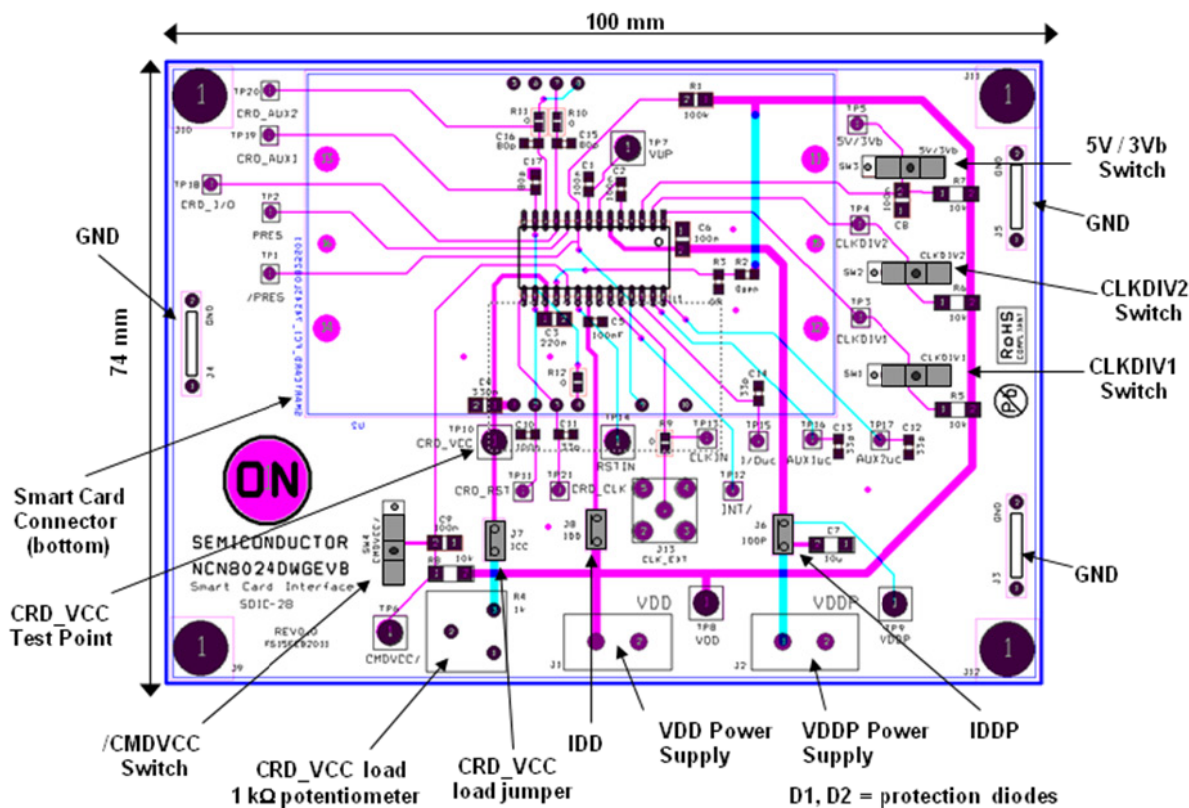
100 mm

74 mm

GND

5V / 3Vb Switch

GND

CLKDIV2 Switch

CLKDIV1 Switch

GND

Smart Card Connector (bottom)

CRD_VCC Test Point

/CMDVCC Switch

CRD_VCC load 1 kΩ potentiometer

CRD_VCC load jumper

IDD

VDD Power Supply

VDDP Power Supply

IDDP

D1, D2 = protection diodes

TP20 CRD_AUX2
TP19 CRD_AUX1
TP18 CRD_I/O
TP2 PRES
TP1 /PRES
R1 100k
R11 0
R10 0
C16 80p
C15 80p
TP7 VUP
C17
C1 100n
C2
TP5 5V/3Vb
SW3
R7 10k
TP4 CLKDIV2
SW2
R6 10k
TP3 CLKDIV1
SW1
R5 10k
C6 100n
R3
R2 0ohm
C3 220n
C5 100nF
R12 0
C4 330n
C14 33p
TP10 CRD_VCC
C10 100n
C11 33p
TP14 RSTIN
R9 0
TP13 CLKIN
TP15 I/Ouc
TP16 AUX1uc
C13 33p
TP17 AUX2uc
C12 33p
TP11 CRD_RST
TP21 CRD_CLK
TP12 INT/
J13 CLK_EXT
RoHS
ON
SEMICONDUCTOR
NCN8024DWGEVB
Smart Card Interface
SOIC-28
REV0.0
SW4
C9 100n
R8 10k
J7 ICC
J8 IDD
J6 IDDP
C7 10u
R4 1k
TP6 CMDVCC/
VDD
TP8 VDD
J1
VDDP
J2
TP9 VDDP
J4 GND
J5 GND
J3 GND
J9 J10 J11 J12
1 1 1 1